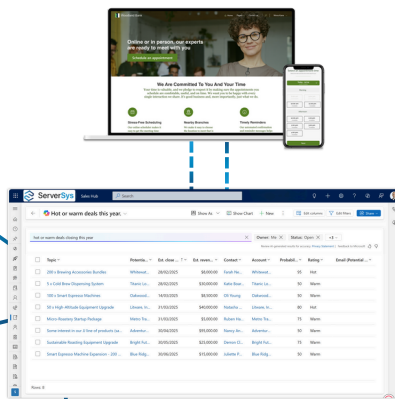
Online or in person, our experts are ready to meet with you

Schedule an appointment

We Are Committed To You And Your Time

Stress-Free Scheduling

Nearby Branches

Timely Reminders

ServerSys Sales Hub

Search

Hot or warm deals this year.

Show As

Show Chart

New

Edit columns

Edit filters

Share

hot or warm deals closing this year

Owner: Me

Status: Open

+4

| Topic | Potentia... | Est. close ... | Est. reven... | Contact | Account | Probabil... | Rating | Email (Potential ... |
|---|---|---|---|---|---|---|---|---|
| 200 x Brewing Accessories Bundles | Whitewat... | 28/02/2025 | $8,000.00 | Farah Ne... | Whitewat... | 95 | Hot | |
| 5 x Cold Brew Dispensing System | Titanic Lo... | 28/02/2025 | $30,000.00 | Katie Bow... | Titanic Lo... | 50 | Warm | |
| 100 x Smart Espresso Machines | Oakwood... | 14/03/2025 | $8,000.00 | Oli Young | Oakwood... | 80 | Warm | |
| 50 x High-Altitude Equipment Upgrade | Lilmore Fo... | 31/03/2025 | $40,000.00 | Roberta ... | Lilmore Fo... | 80 | Warm | |
| Micro-Roastery Startup Package | Metro Fo... | 31/03/2025 | $3,000.00 | Ruben Ho... | Metro Fo... | 75 | Warm | |
| Some interest in our 4 line of products (sa... | Adventur... | 30/04/2025 | $95,000.00 | Nancy An... | Adventur... | 85 | Warm | |
| Sustainable Roasting Equipment Upgrade | Bright Fut... | 30/06/2025 | $23,000.00 | Dermot O... | Bright Fut... | 75 | Warm | |
| Smart Espresso Machine Expansion - 200 ... | Blue Ridg... | 30/06/2025 | $73,000.00 | Juliette P... | Blue Ridg... | 80 | Warm | |

Rows: 8